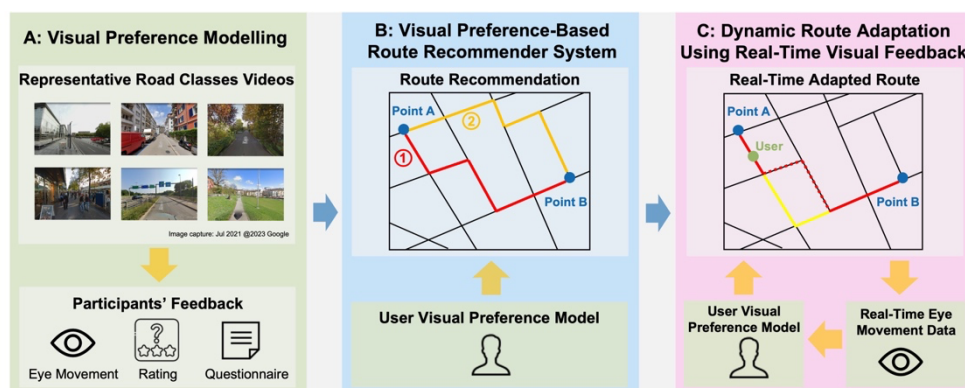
A: Visual Preference Modelling

Representative Road Classes Videos

Image capture: Jul 2021 @2023 Google

Participants' Feedback

Eye Movement

Rating

Questionnaire

B: Visual Preference-Based Route Recommender System

Route Recommendation

Point A

②

①

Point B

User Visual Preference Model

C: Dynamic Route Adaptation Using Real-Time Visual Feedback

Real-Time Adapted Route

Point A

User

Point B

User Visual Preference Model

Real-Time Eye Movement Data